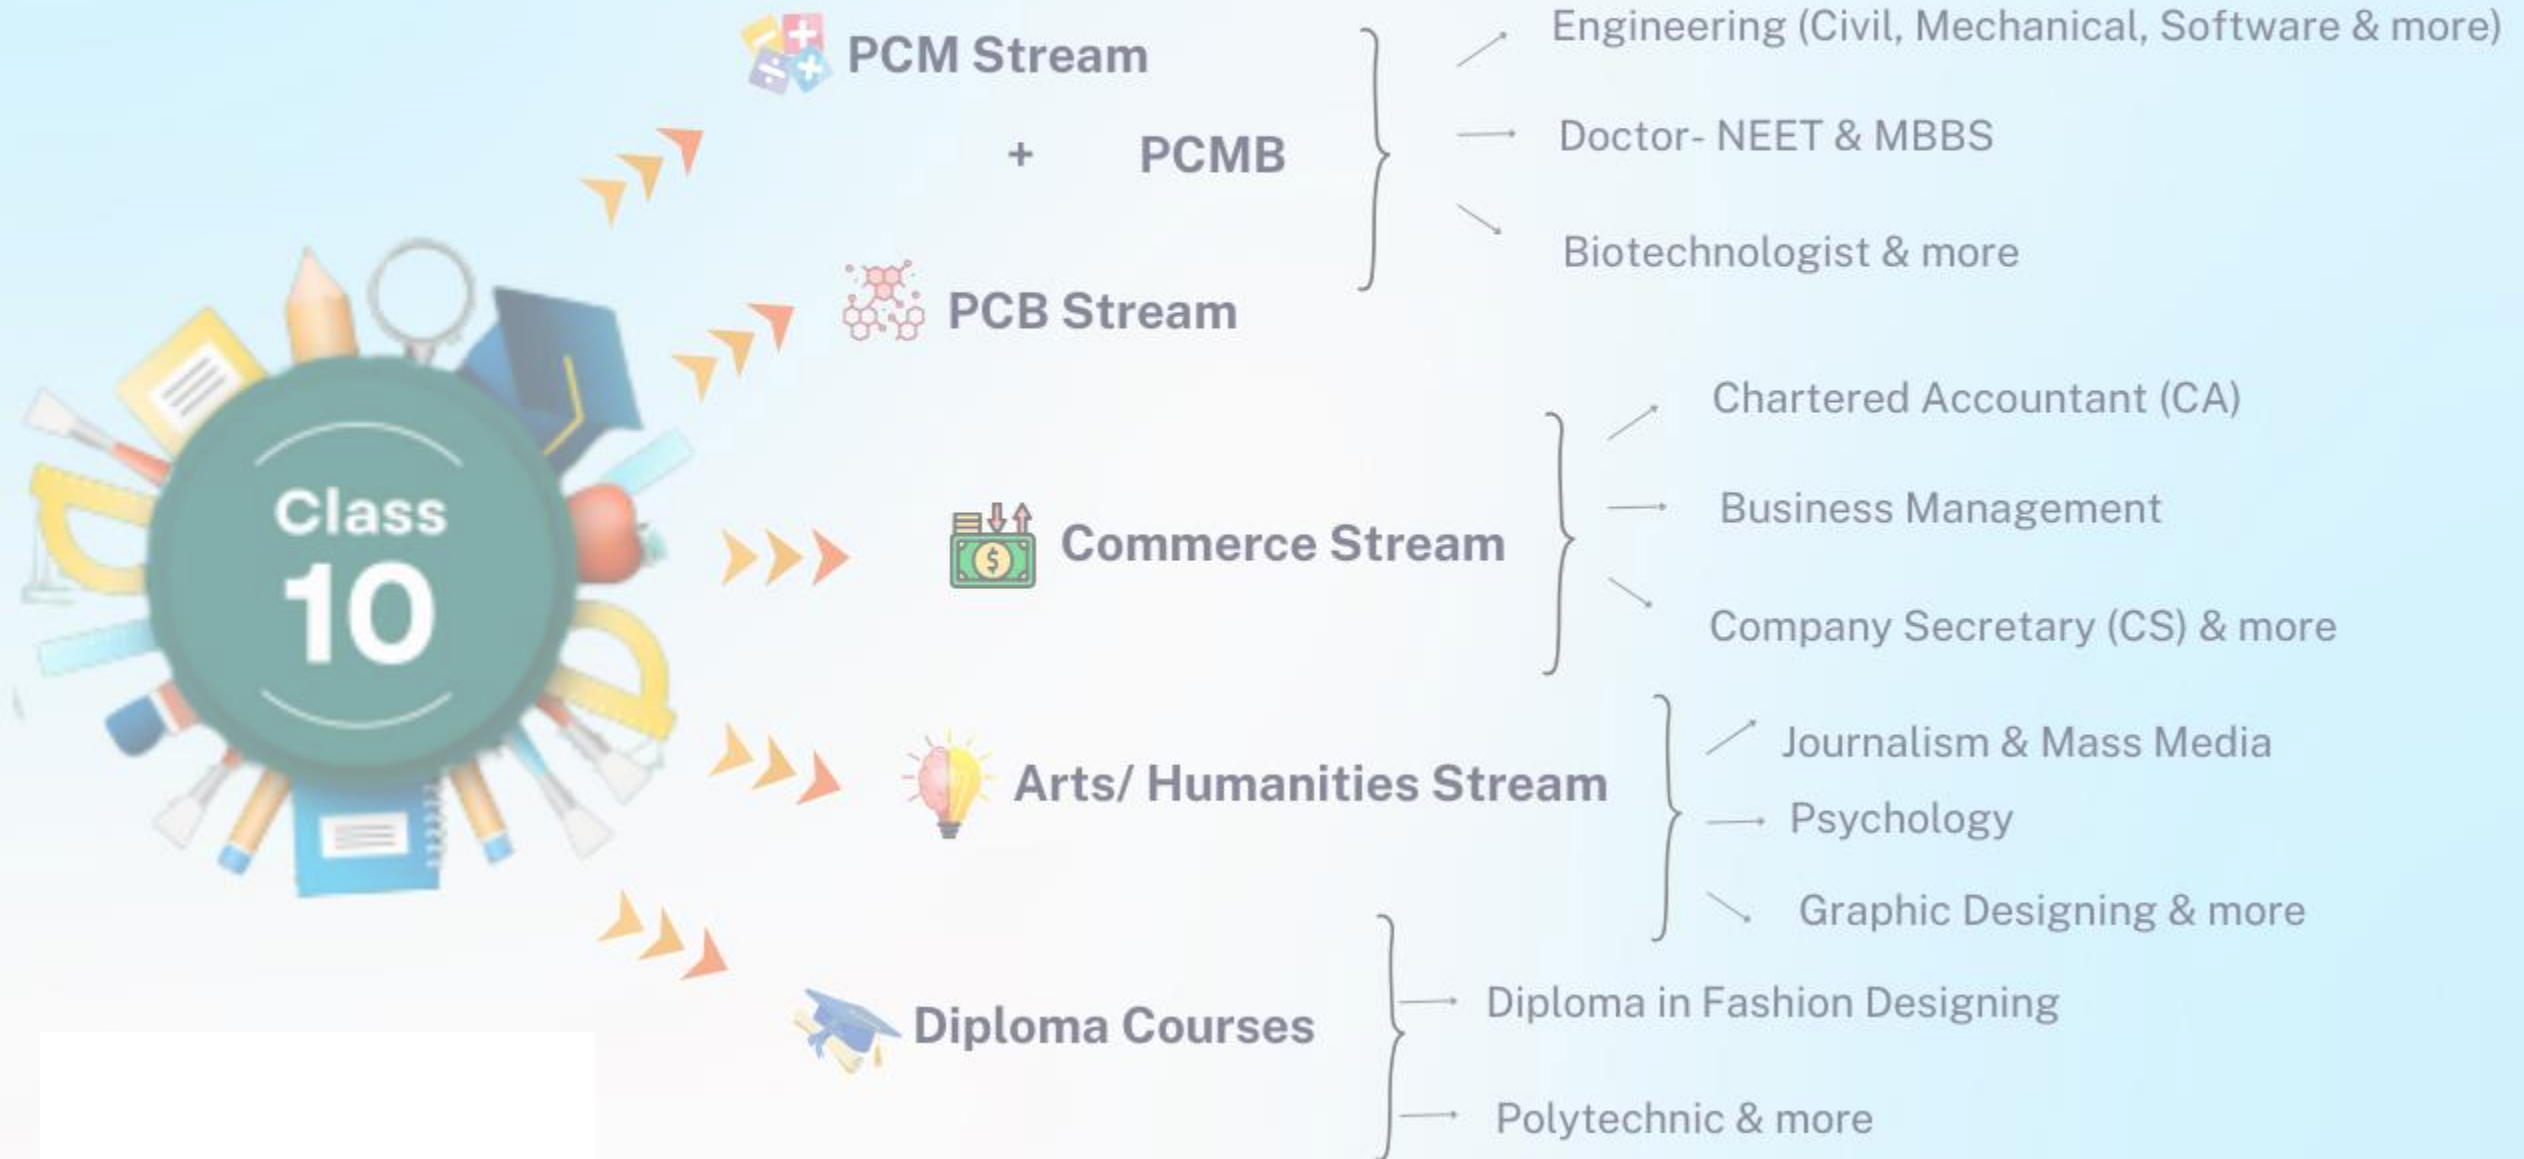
Class 10

PCM Stream

+ PCMB

PCB Stream

Engineering (Civil, Mechanical, Software & more)

Doctor- NEET & MBBS

Biotechnologist & more

Commerce Stream

Chartered Accountant (CA)

Business Management

Company Secretary (CS) & more

Arts/ Humanities Stream

Journalism & Mass Media

Psychology

Graphic Designing & more

Diploma Courses

Diploma in Fashion Designing

Polytechnic & more